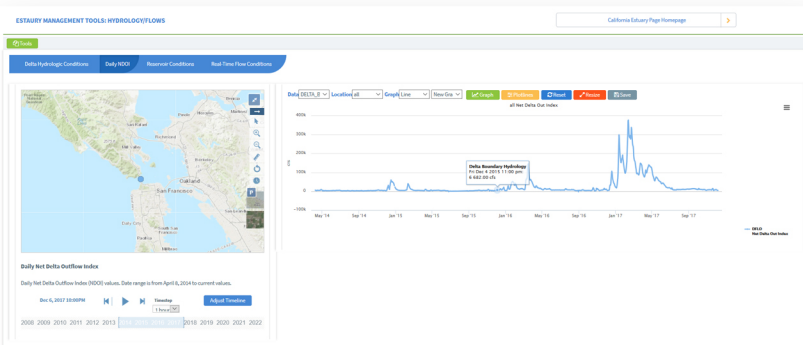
ESTUARY MANAGEMENT TOOLS: HYDROLOGY/FLOWS

California Estuary Page Homepage

Tools

Delta Hydrologic Conditions
Daily NDOI
Reservoir Conditions
Real-Time Flow Conditions

San Francisco
Oakland

Daily Net Delta Outflow Index

Daily Net Delta Outflow Index (NDOI) values. Date range is from April 6, 2014 to current values.

Dec 6, 2017 10:00PM
Timestep
1 hour
Adjust Timeline

2008 2009 2010 2011 2012 2013 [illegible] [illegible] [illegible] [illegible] 2018 2019 2020 2021 2022

Data DELTA_B Location all Graph Line New Gra Graph Preferences Reset Resize Save

all Net Delta Out Index

400k
300k
200k
100k
0
-100k

cfs

Delta Boundary Hydrology
Fri Dec 4 2015 11:00 pm
6 482.00 cfs

May '14 Sep '14 Jan '15 May '15 Sep '15 Jan '16 May '16 Sep '16 Jan '17 May '17 Sep '17

DELO
Net Delta Out Index